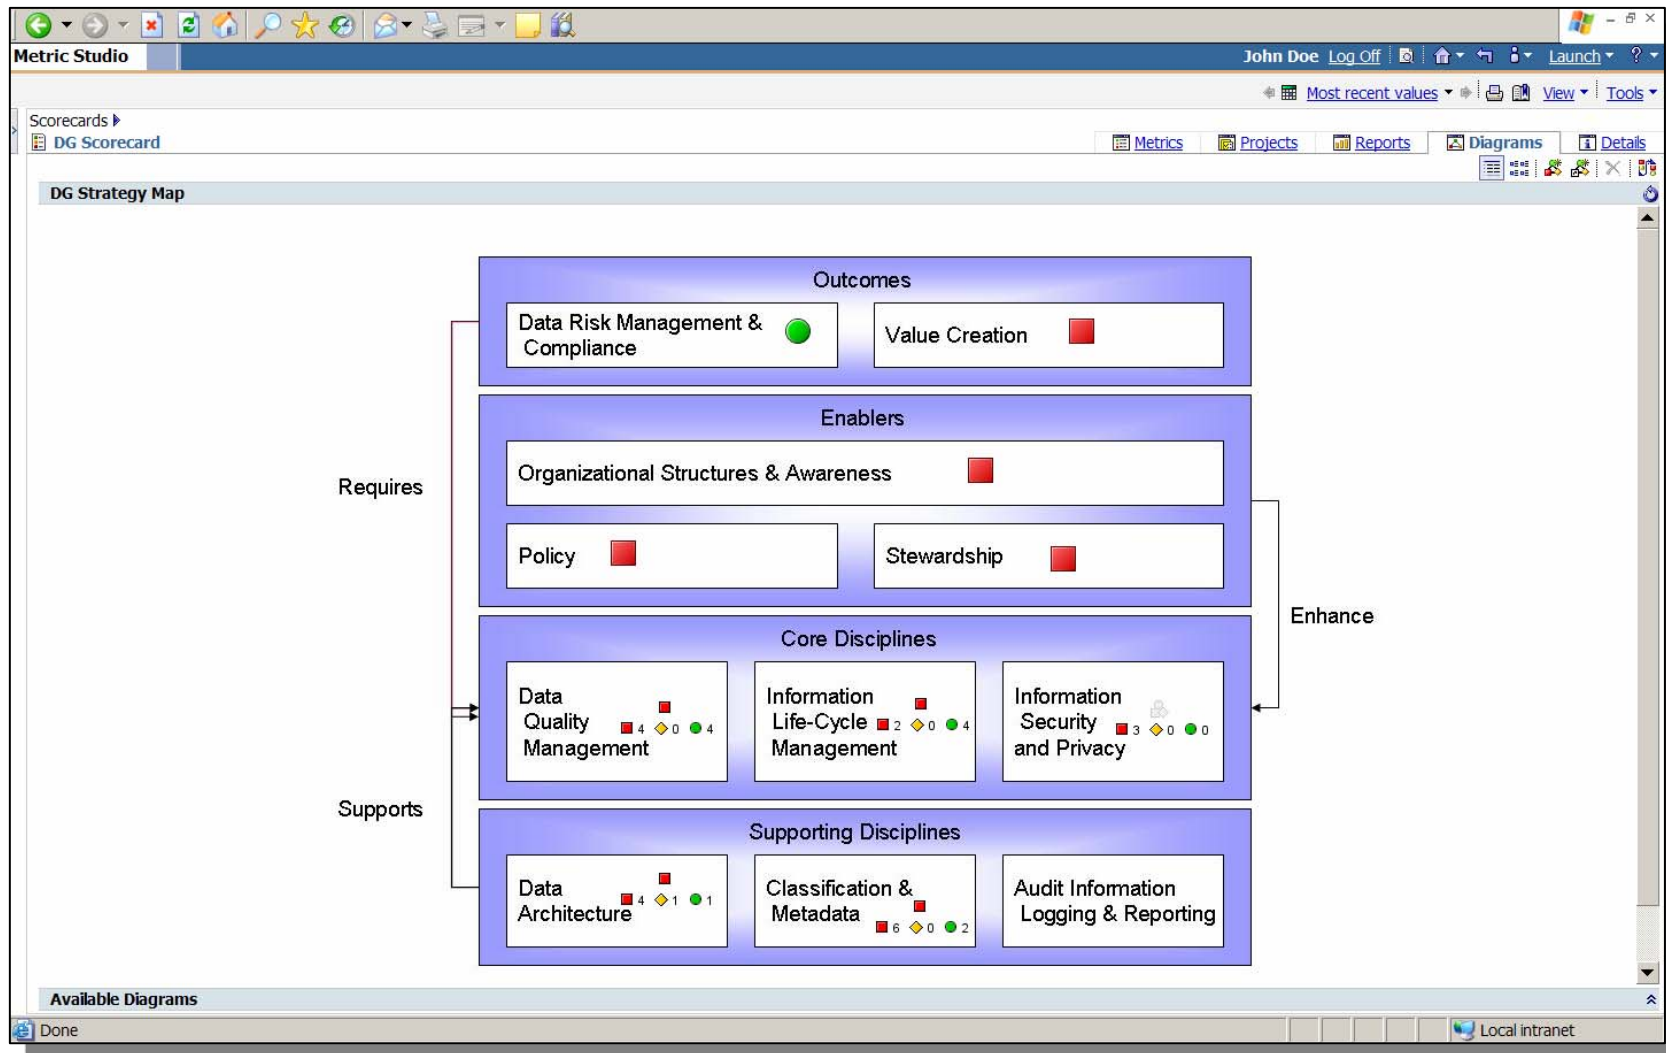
Metric Studio

John Doe Log Off Launch ?

Most recent values View Tools

Scorecards
DG Scorecard

Metrics Projects Reports Diagrams Details

DG Strategy Map

Outcomes

Data Risk Management & Compliance

Value Creation

Enablers

Organizational Structures & Awareness

Policy

Stewardship

Requires

Enhance

Core Disciplines

Data Quality Management 4 0 4

Information Life-Cycle Management 2 0 4

Information Security and Privacy 3 0 0

Supports

Supporting Disciplines

Data Architecture 4 1 1

Classification & Metadata 6 0 2

Audit Information Logging & Reporting

Available Diagrams

Done

Local intranet